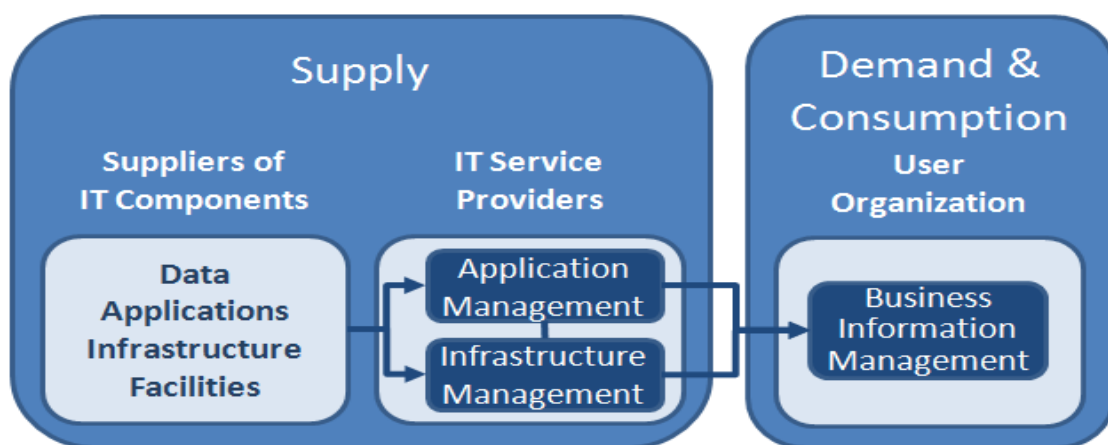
Supply

Suppliers of IT Components

Data
Applications
Infrastructure
Facilities

IT Service Providers

Application Management

Infrastructure Management

Demand & Consumption

User Organization

Business Information Management